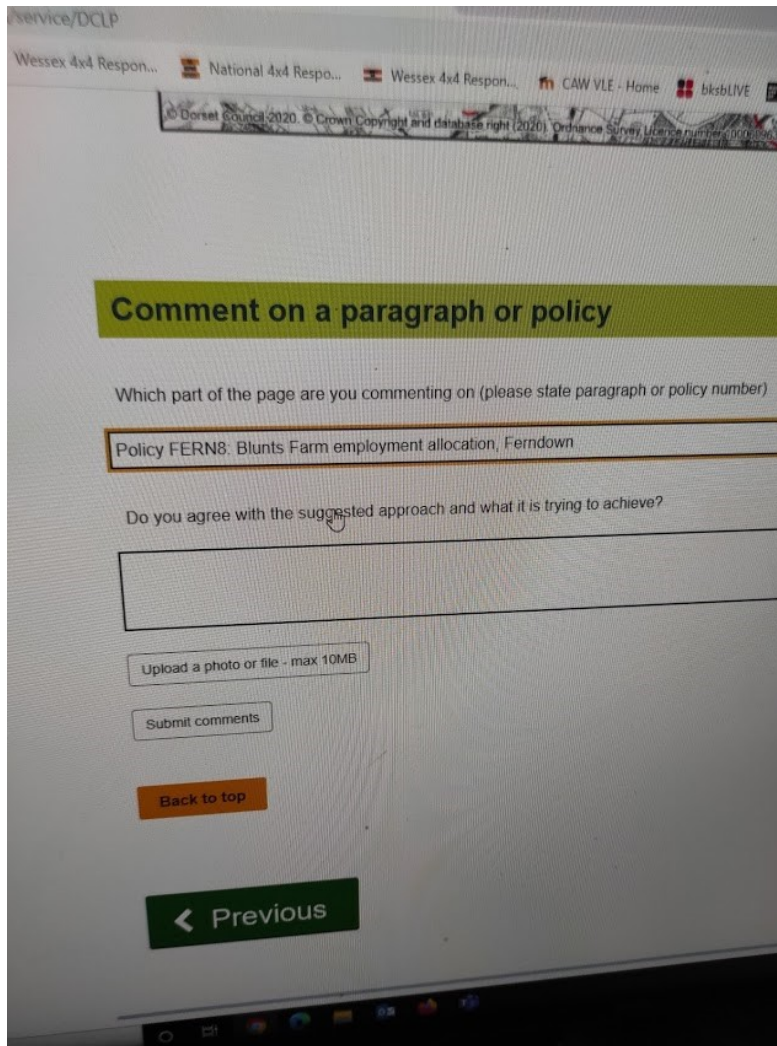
/service/DCLP

Wessex 4x4 Respon... National 4x4 Respo... Wessex 4x4 Respon... CAW VLE - Home bksbLIVE

© Dorset Council 2020. © Crown Copyright and database right (2020). Ordnance Survey Licence number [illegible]

Comment on a paragraph or policy

Which part of the page are you commenting on (please state paragraph or policy number)

Policy FERN8: Blunts Farm employment allocation, Ferndown

Do you agree with the suggested approach and what it is trying to achieve?

Upload a photo or file - max 10MB

Submit comments

Back to top

Previous